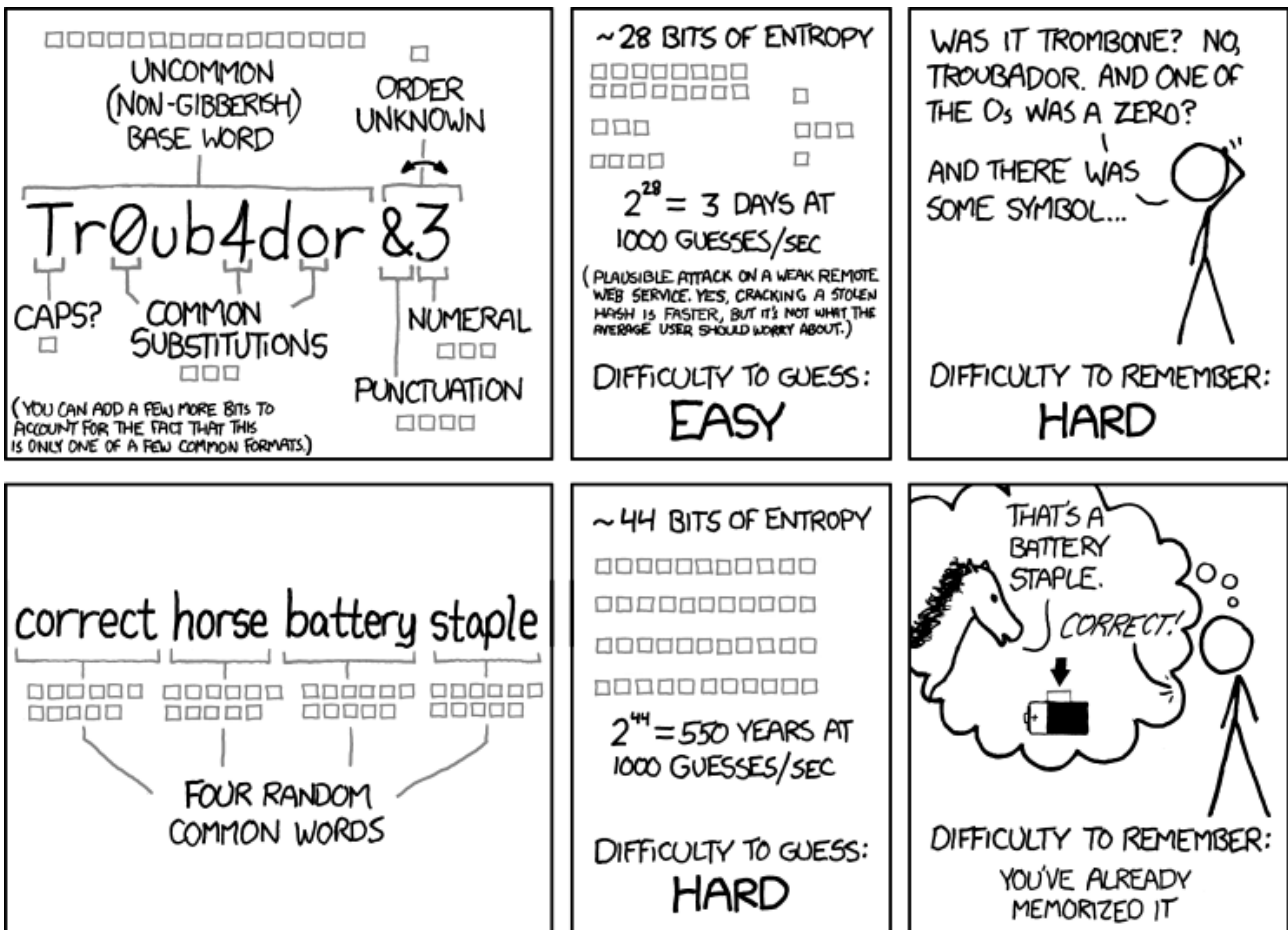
UNCOMMON (NON-GIBBERISH) BASE WORD

ORDER UNKNOWN

Tr0ub4dor &3

CAPS?

COMMON SUBSTITUTIONS

NUMERAL

PUNCTUATION

(YOU CAN ADD A FEW MORE BITS TO ACCOUNT FOR THE FACT THAT THIS IS ONLY ONE OF A FEW COMMON FORMATS.)

~28 BITS OF ENTROPY

$2^{28}$ = 3 DAYS AT 1000 GUESSES/SEC

(PLAUSIBLE ATTACK ON A WEAK REMOTE WEB SERVICE. YES, CRACKING A STOLEN HASH IS FASTER, BUT IT'S NOT WHAT THE AVERAGE USER SHOULD WORRY ABOUT.)

DIFFICULTY TO GUESS: EASY

WAS IT TROMBONE? NO, TROUBADOR. AND ONE OF THE Os WAS A ZERO?

AND THERE WAS SOME SYMBOL...

DIFFICULTY TO REMEMBER: HARD

correct horse battery staple

FOUR RANDOM COMMON WORDS

~44 BITS OF ENTROPY

$2^{44}$ = 550 YEARS AT 1000 GUESSES/SEC

DIFFICULTY TO GUESS: HARD

THAT'S A BATTERY STAPLE.

CORRECT!

DIFFICULTY TO REMEMBER: YOU'VE ALREADY MEMORIZED IT